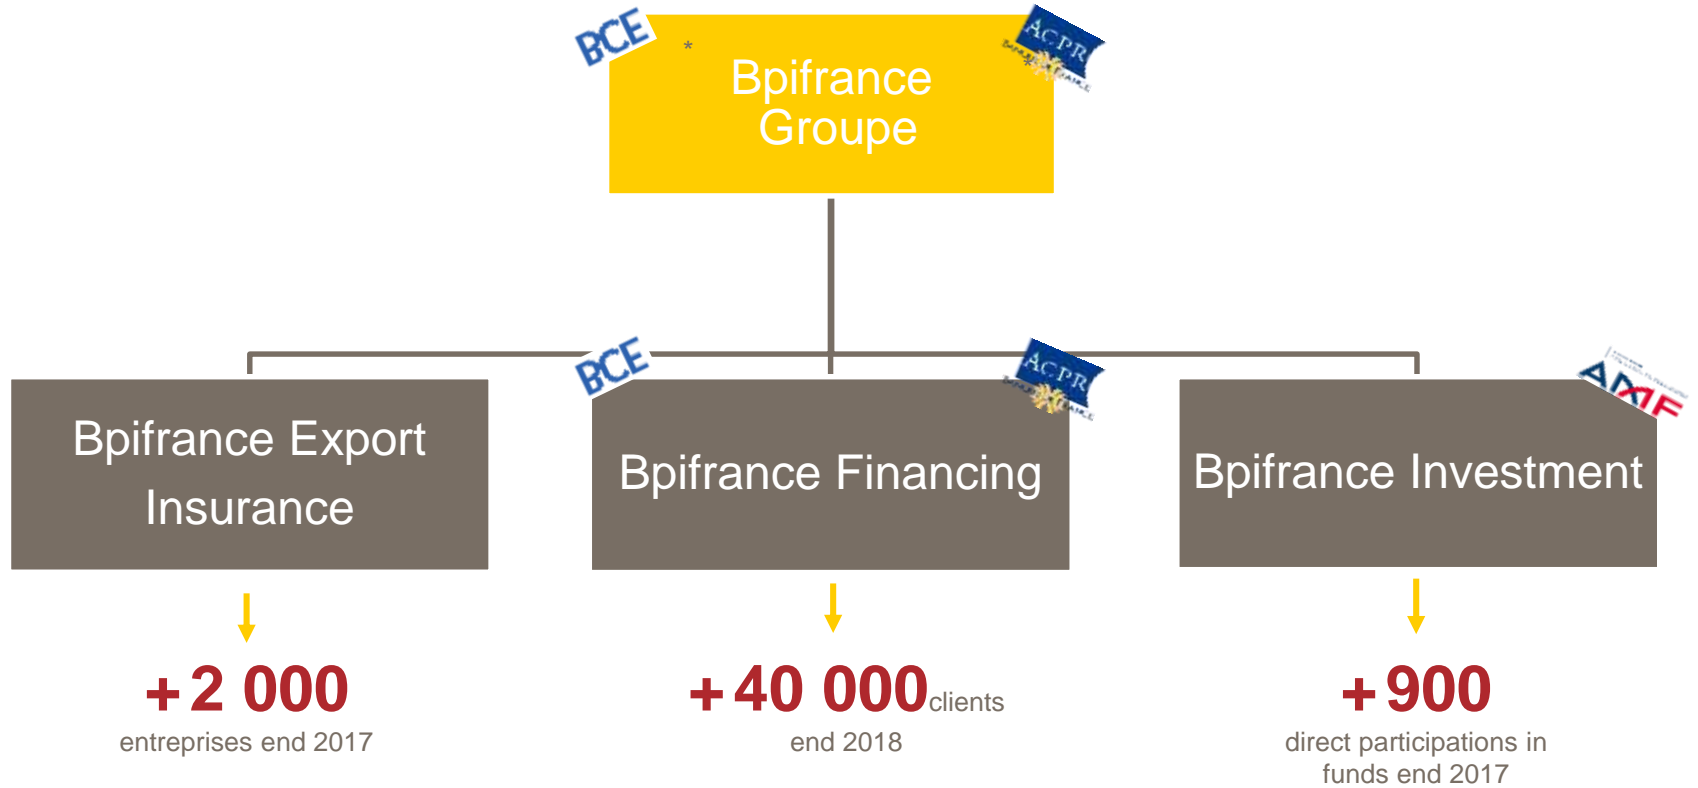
BCE *

Bpifrance Groupe

ACPR

BCE

ACPR

AMF

Bpifrance Export Insurance

Bpifrance Financing

Bpifrance Investment

+2 000
entreprises end 2017

+40 000 clients
end 2018

+900
direct participations in funds end 2017